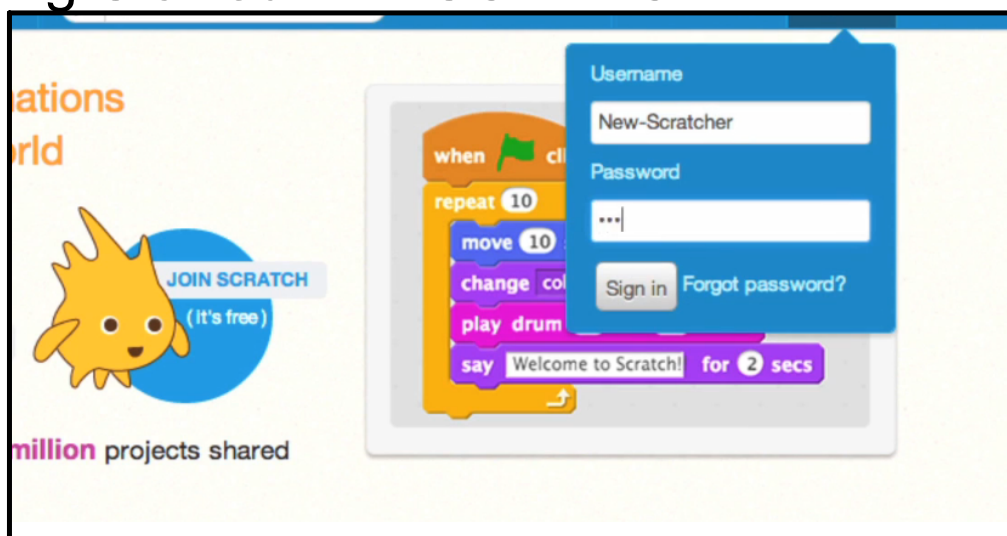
ations
orld

JOIN SCRATCH
(it's free)

million projects shared

when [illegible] cl
repeat 10
move 10
change col
play drum
say Welcome to Scratch! for 2 secs

Username
New-Scratcher
Password
•••
Sign in
Forgot password?